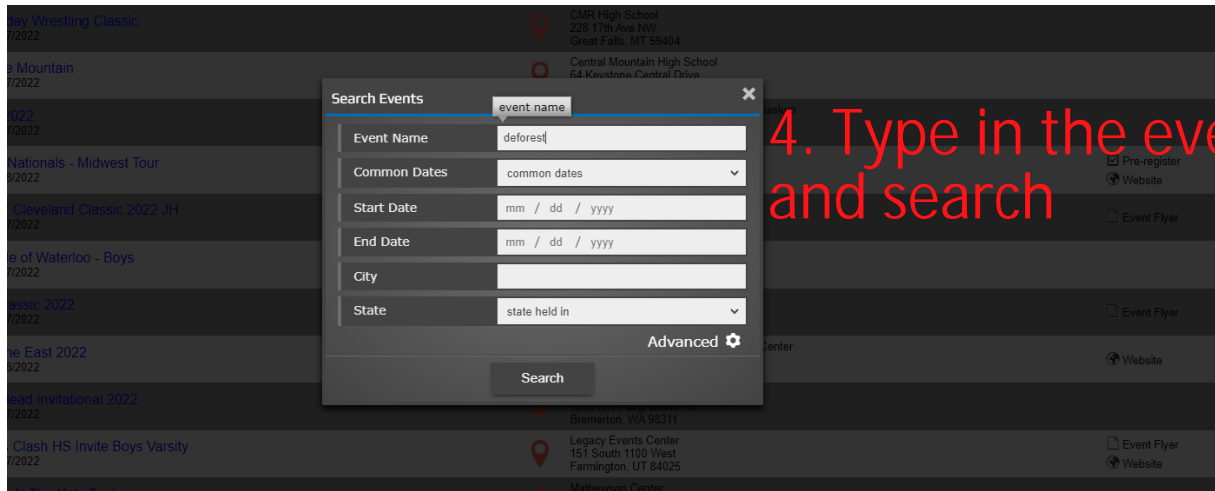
day Wrestling Classic
7/2022

CMR High School
228 17th Ave NW
Great Falls, MT 59404

e Mountain
7/2022

Central Mountain High School
64 Keystone Central Drive

2022
7/2022

Nationals - Midwest Tour
8/2022

Pre-register
Website

Cleveland Classic 2022 JH
7/2022

Event Flyer

e of Waterloo - Boys
7/2022

lassic 2022
7/2022

Event Flyer

he East 2022
8/2022

enter

Website

lead Invitational 2022
7/2022

Bremerton, WA 98311

Clash HS Invite Boys Varsity
7/2022

Legacy Events Center
151 South 1100 West
Farmington, UT 84025

Event Flyer
Website

Mathewson Center

Search Events
event name
Event Name
deforest
Common Dates
common dates
Start Date
mm / dd / yyyy
End Date
mm / dd / yyyy
City
State
state held in
Advanced
Search

4. Type in the eve
and search